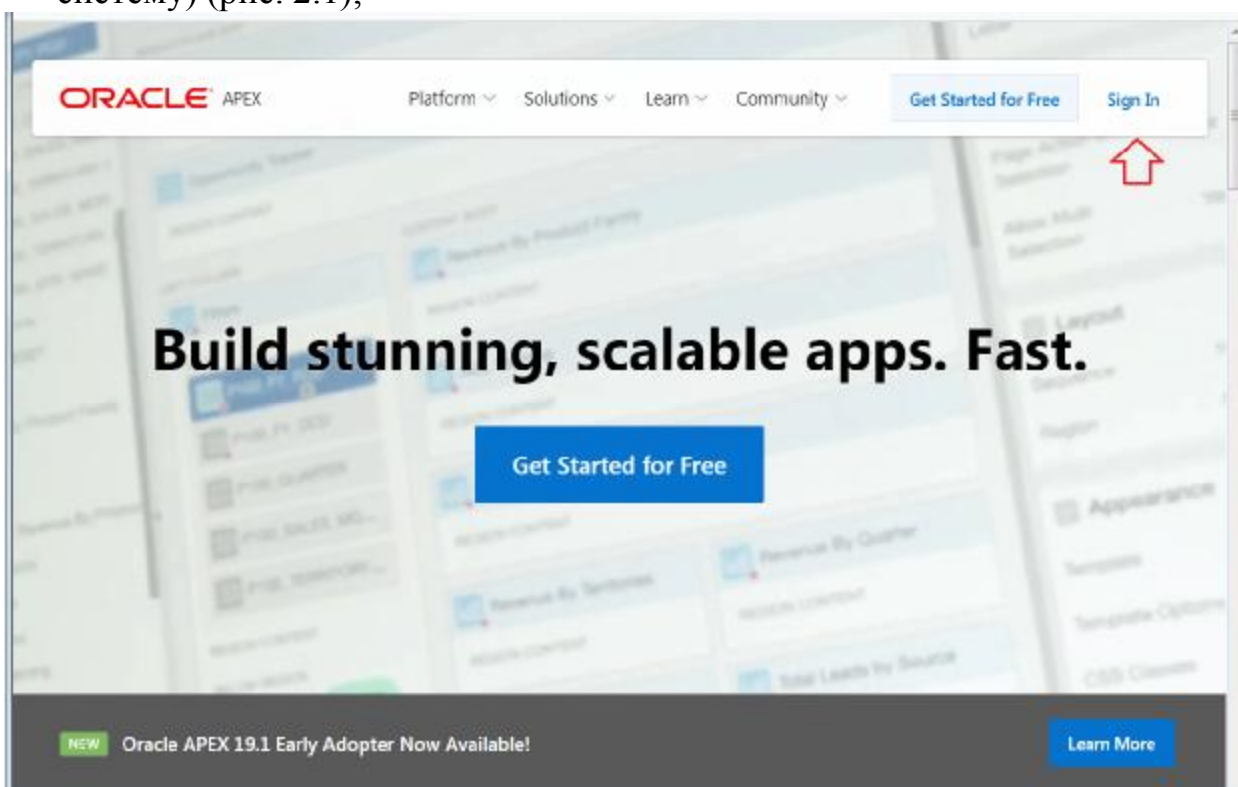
систему) (рис. 2.1);

ORACLE APEX Platform Solutions Learn Community Get Started for Free Sign In

Build stunning, scalable apps. Fast.

Get Started for Free

NEW Oracle APEX 19.1 Early Adopter Now Available!

Learn More